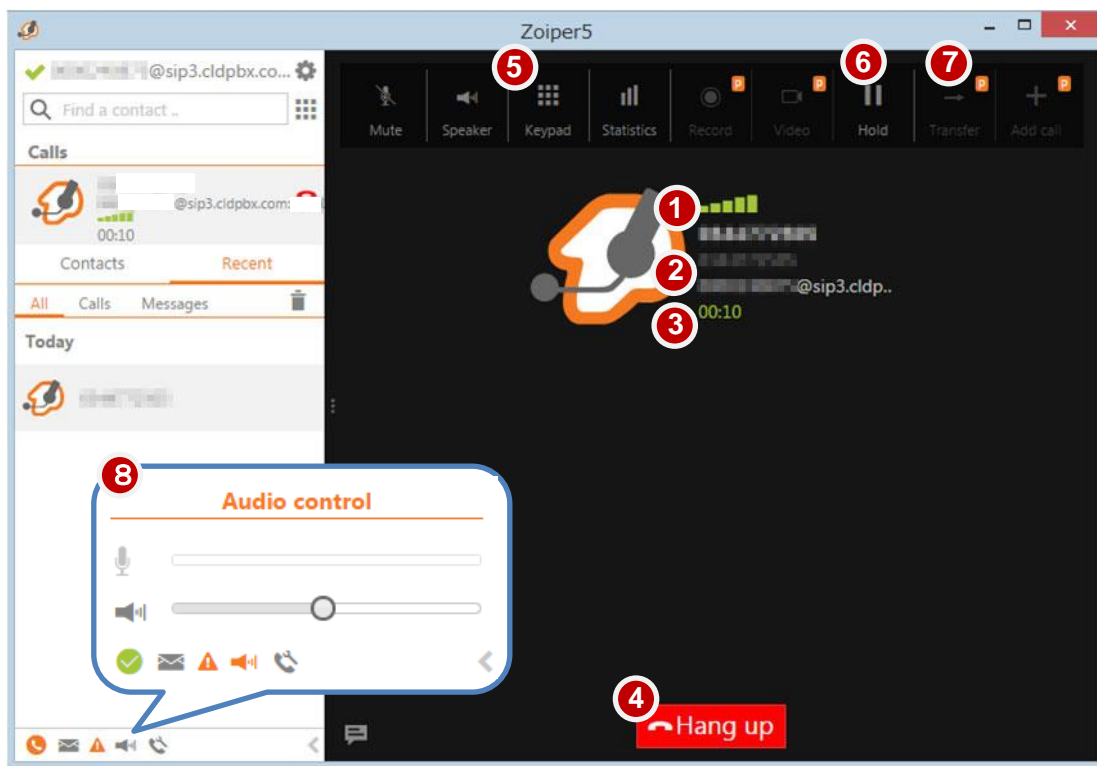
Zoiper5

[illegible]@sip3.cldpbx.co...

Find a contact ..

Calls

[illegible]@sip3.cldpbx.com

00:10

Contacts Recent

All Calls Messages

Today

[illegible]

Mute Speaker Keypad Statistics Record Video Hold Transfer Add call

5 6 7

1

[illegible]

2

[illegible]@sip3.cldp..

3

00:10

8

Audio control

4

Hang up